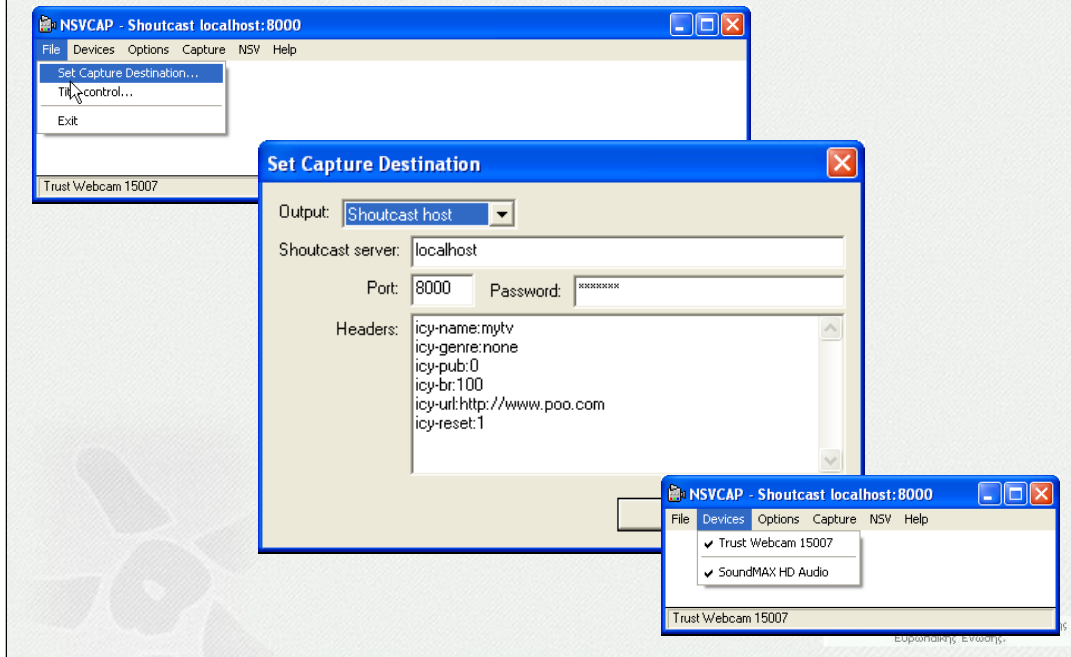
NSVCAP - Shoutcast localhost:8000

File Devices Options Capture NSV Help

Set Capture Destination...
Title control...
Exit

Trust Webcam 15007

Set Capture Destination

Output: Shoutcast host

Shoutcast server: localhost

Port: 8000 Password: *******

Headers: icy-name:mytv
icy-genre:none
icy-pub:0
icy-br:100
icy-url:http://www.poo.com
icy-reset:1

NSVCAP - Shoutcast localhost:8000

File Devices Options Capture NSV Help

✔ Trust Webcam 15007
✔ SoundMAX HD Audio

Trust Webcam 15007

Ευρωπαϊκής Ένωσης.